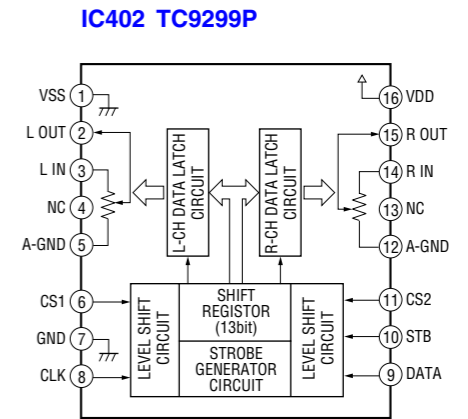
IC402 TC9299P

VSS 1
L OUT 2
L IN 3
NC 4
A-GND 5
CS1 6
GND 7
CLK 8

16 VDD
15 R OUT
14 R IN
13 NC
12 A-GND
11 CS2
10 STB
9 DATA

L-CH DATA LATCH CIRCUIT
R-CH DATA LATCH CIRCUIT
LEVEL SHIFT CIRCUIT
SHIFT REGISTOR (13bit)
STROBE GENERATOR CIRCUIT
LEVEL SHIFT CIRCUIT